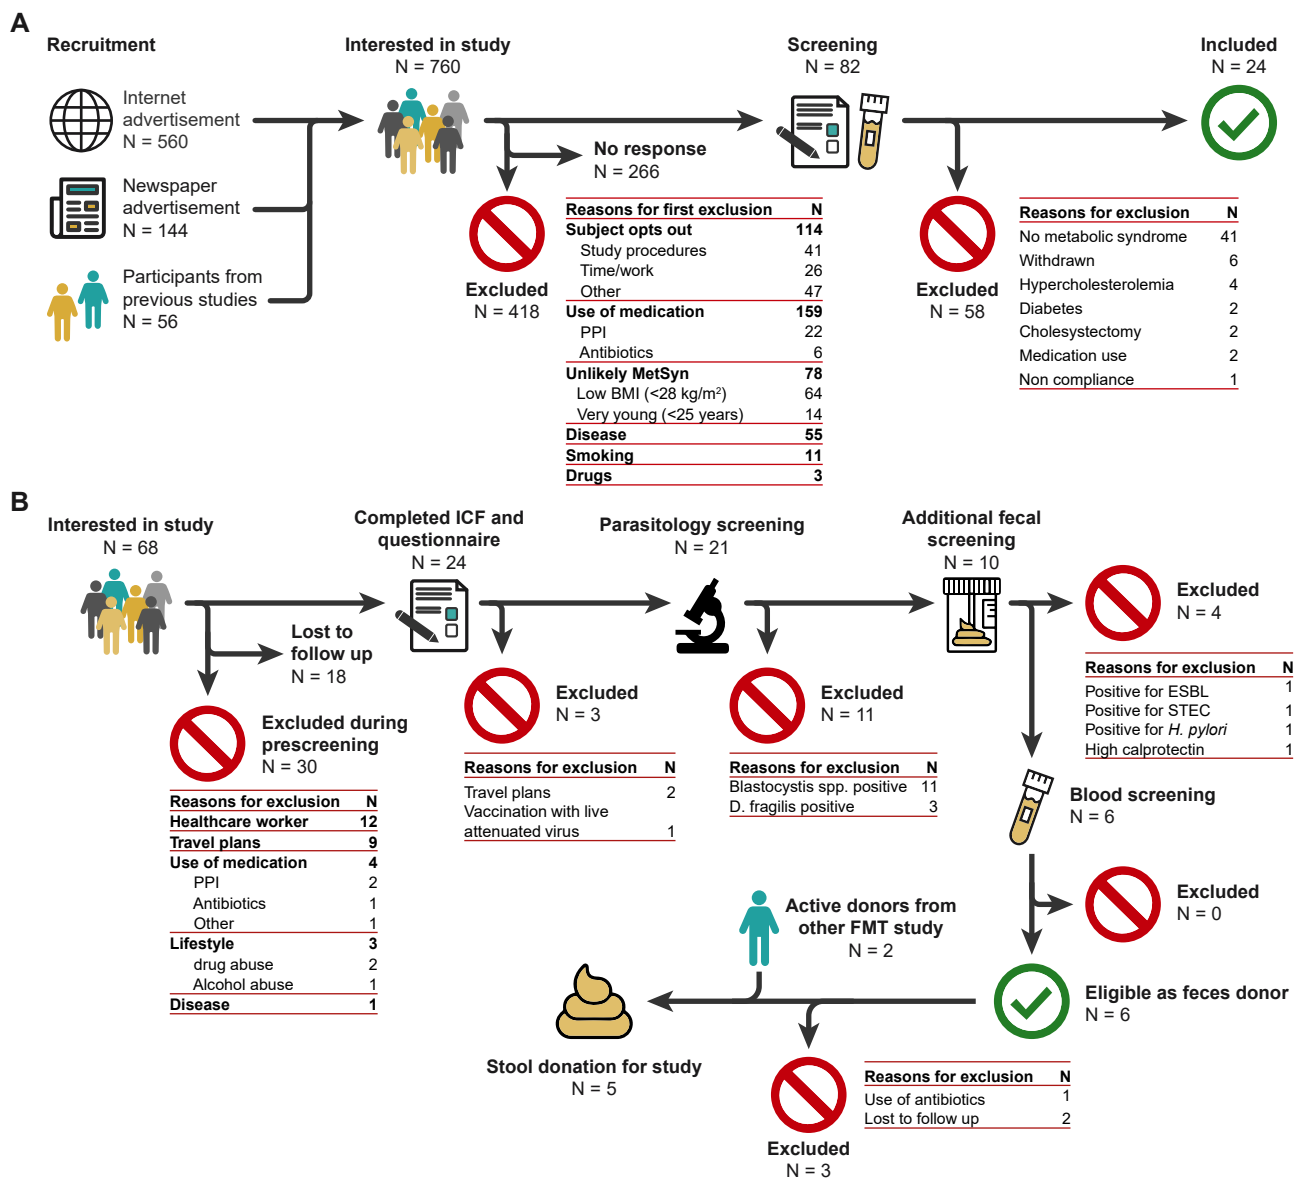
A

Recruitment

Internet advertisement
N = 560

Newspaper advertisement
N = 144

Participants from previous studies
N = 56

Interested in study
N = 760

No response
N = 266

Excluded
N = 418

| Reasons for first exclusion | N |
|---|---|
| Subject opts out | 114 |
| Study procedures | 41 |
| Time/work | 26 |
| Other | 47 |
| Use of medication | 159 |
| PPI | 22 |
| Antibiotics | 6 |
| Unlikely MetSyn | 78 |
| Low BMI (<28 kg/m$^2$) | 64 |
| Very young (<25 years) | 14 |
| Disease | 55 |
| Smoking | 11 |
| Drugs | 3 |

Screening
N = 82

Excluded
N = 58

| Reasons for exclusion | N |
|---|---|
| No metabolic syndrome | 41 |
| Withdrawn | 6 |
| Hypercholesterolemia | 4 |
| Diabetes | 2 |
| Cholesystectomy | 2 |
| Medication use | 2 |
| Non compliance | 1 |

Included
N = 24

B

Interested in study
N = 68

Lost to follow up
N = 18

Excluded during prescreening
N = 30

| Reasons for exclusion | N |
|---|---|
| Healthcare worker | 12 |
| Travel plans | 9 |
| Use of medication | 4 |
| PPI | 2 |
| Antibiotics | 1 |
| Other | 1 |
| Lifestyle | 3 |
| drug abuse | 2 |
| Alcohol abuse | 1 |
| Disease | 1 |

Completed ICF and questionnaire
N = 24

Excluded
N = 3

| Reasons for exclusion | N |
|---|---|
| Travel plans | 2 |
| Vaccination with live attenuated virus | 1 |

Parasitology screening
N = 21

Excluded
N = 11

| Reasons for exclusion | N |
|---|---|
| Blastocystis spp. positive | 11 |
| D. fragilis positive | 3 |

Additional fecal screening
N = 10

Excluded
N = 4

| Reasons for exclusion | N |
|---|---|
| Positive for ESBL | 1 |
| Positive for STEC | 1 |
| Positive for H. pylori | 1 |
| High calprotectin | 1 |

Blood screening
N = 6

Excluded
N = 0

Eligible as feces donor
N = 6

Active donors from other FMT study
N = 2

Stool donation for study
N = 5

Excluded
N = 3

| Reasons for exclusion | N |
|---|---|
| Use of antibiotics | 1 |
| Lost to follow up | 2 |